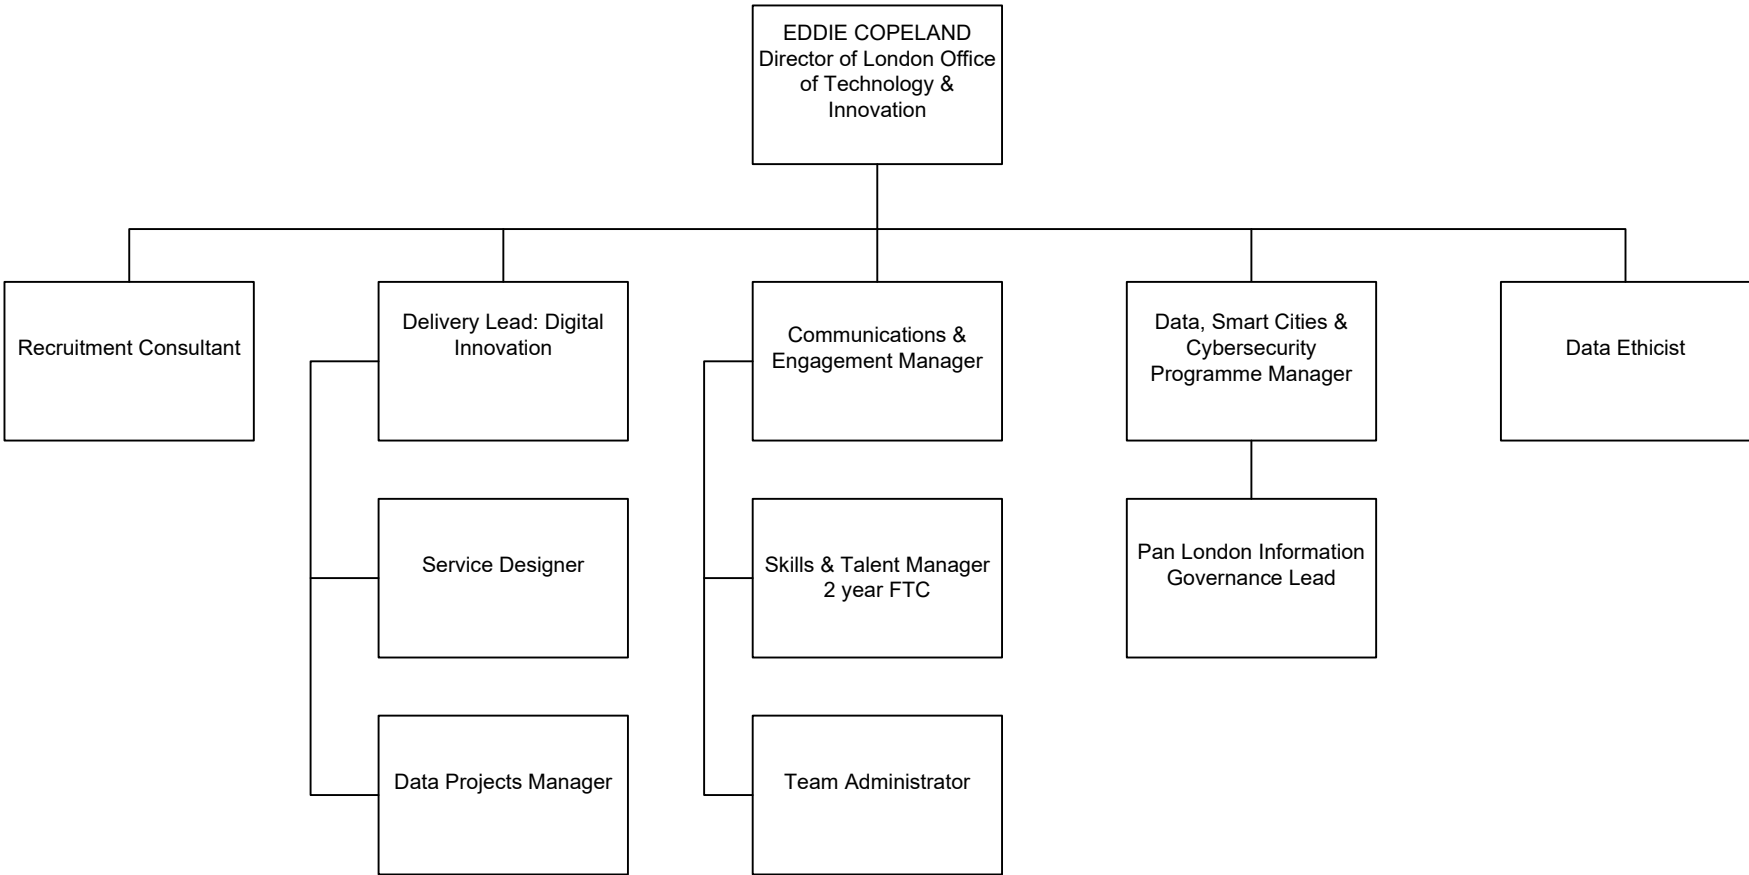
EDDIE COPELAND
Director of London Office of Technology & Innovation

Recruitment Consultant

Delivery Lead: Digital Innovation

Communications & Engagement Manager

Data, Smart Cities & Cybersecurity Programme Manager

Data Ethicist

Service Designer

Skills & Talent Manager 2 year FTC

Pan London Information Governance Lead

Data Projects Manager

Team Administrator